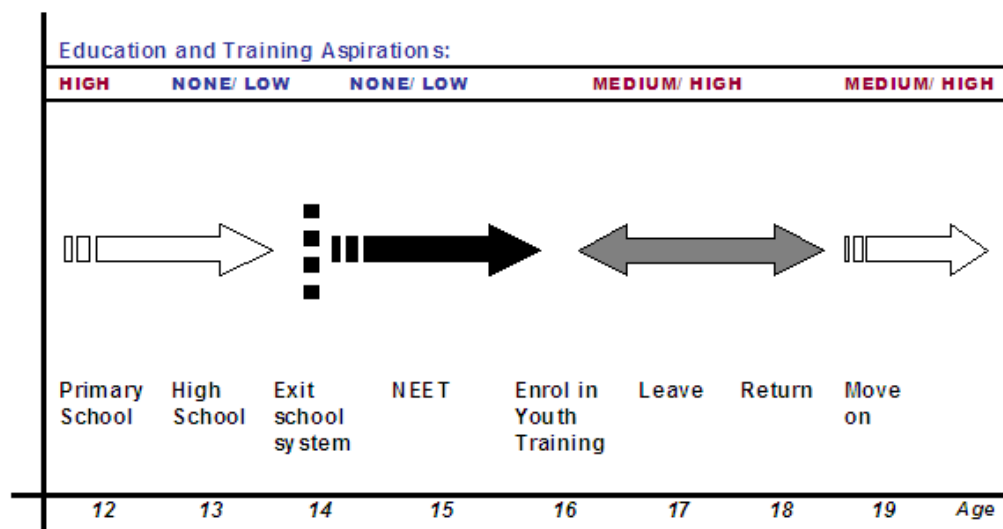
Education and Training Aspirations:

| HIGH | NONE/ LOW | NONE/ LOW | MEDIUM/ HIGH | MEDIUM/ HIGH |
|---|---|---|---|---|

Primary School | High School | Exit school system | NEET | Enrol in Youth Training | Leave | Return | Move on

12 13 14 15 16 17 18 19 Age